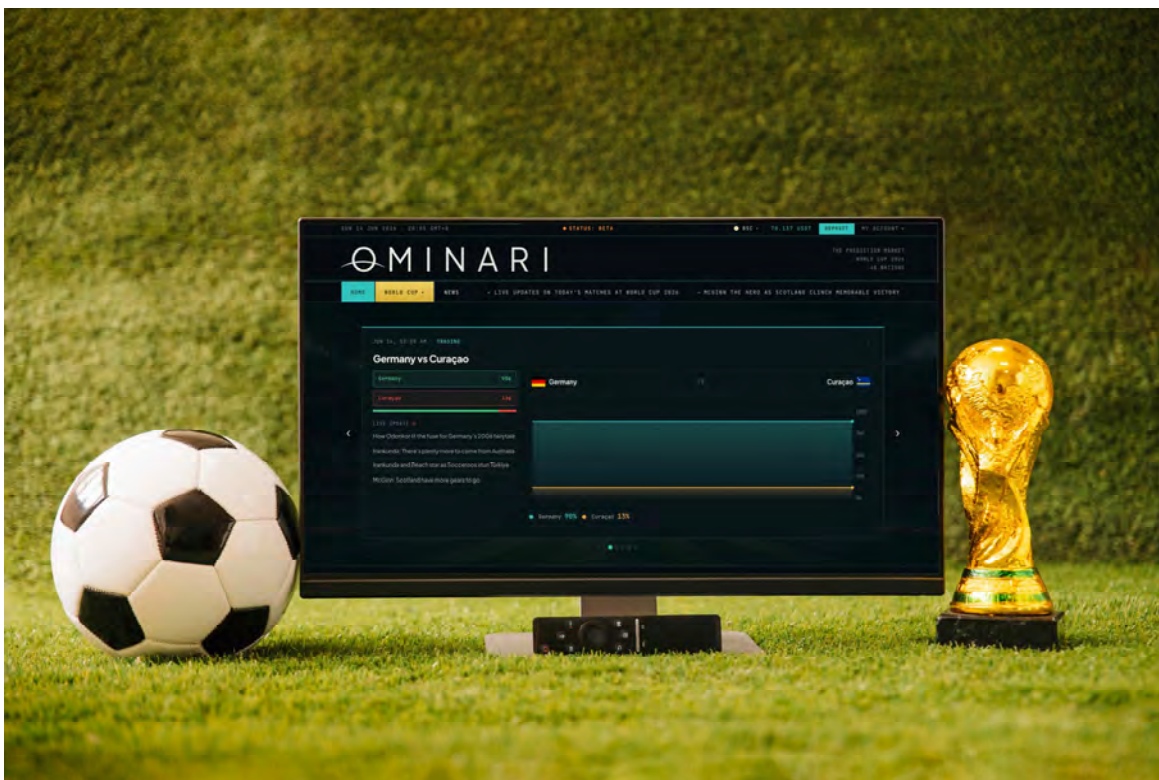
SUN 14 JUN 2026 | 20:35 GMT+0 STATUS: BETA BSC 70.137 USDT DEPOSIT MY ACCOUNT

OMINARI

THE PREDICTION MARKET WORLD CUP 2026 48 NATIONS

HOME WORLD CUP NEWS • LIVE UPDATES ON TODAY'S MATCHES AT WORLD CUP 2026 • MCGINN THE HERO AS SCOTLAND CLINCH MEMORABLE VICTORY

JUN 14, 20:30 PM · TRADING

Germany vs Curaçao

Germany 90%

Curaçao 13%

LIVE UPDATE ↓

How Odonkor lit the fuse for Germany's 2006 fairytale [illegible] There's plenty more to come from Australia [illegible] star as Socceroos stun Türkiye McGinn: Scotland have more goals to go

Germany

Curaçao

Germany 90% Curaçao 13%